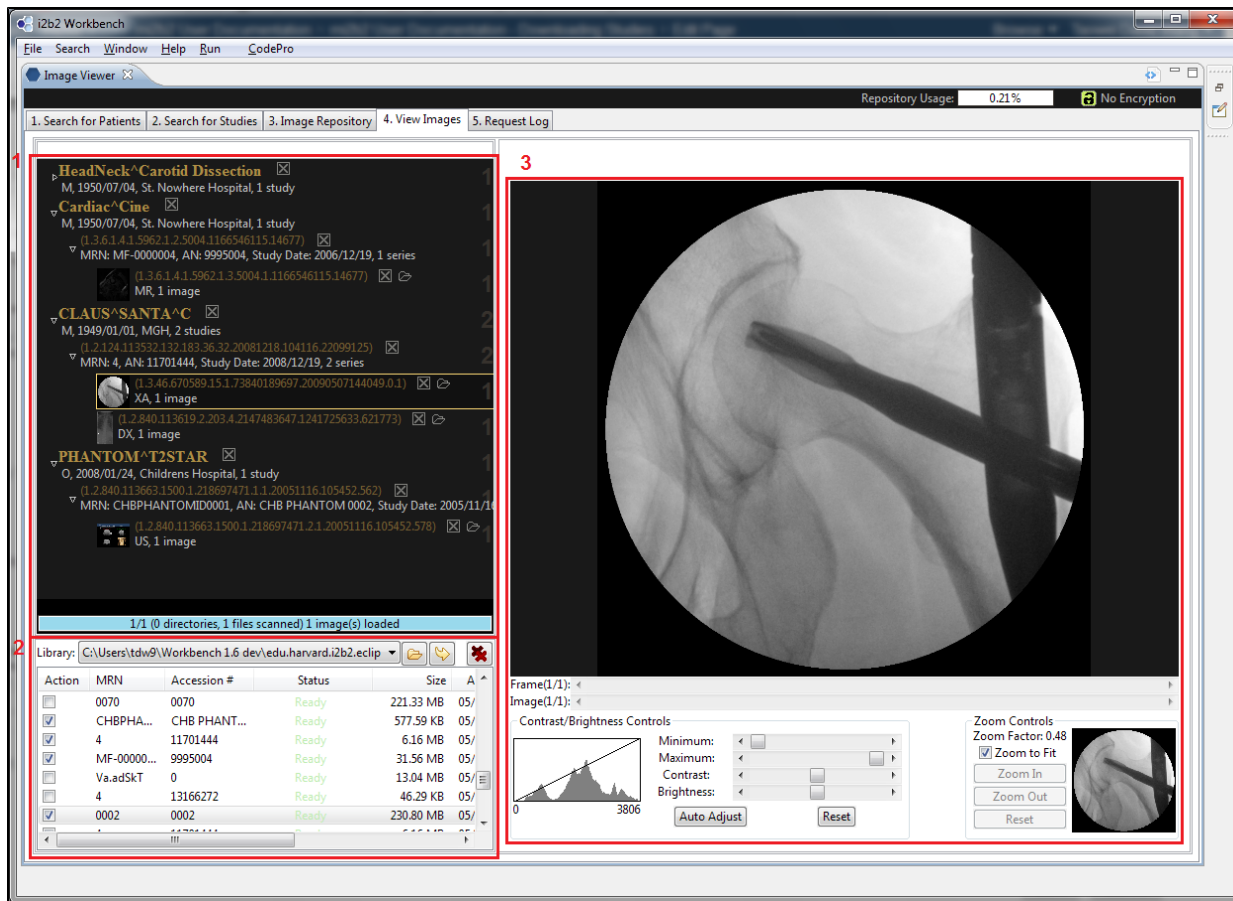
i2b2 Workbench

File Search Window Help Run CodePro

Image Viewer

Repository Usage: 0.21% No Encryption

1. Search for Patients 2. Search for Studies 3. Image Repository 4. View Images 5. Request Log

1

HeadNeck^Carotid Dissection
M, 1950/07/04, St. Nowhere Hospital, 1 study
Cardiac^Cine
M, 1950/07/04, St. Nowhere Hospital, 1 study
(1.3.6.1.4.1.5962.1.2.5004.1166546115.14677)
MRN: MF-0000004, AN: 9995004, Study Date: 2006/12/19, 1 series
(1.3.6.1.4.1.5962.1.3.5004.1.1166546115.14677)
MR, 1 image
CLAUS^SANTA^C
M, 1949/01/01, MGH, 2 studies
(1.2.124.113532.132.183.36.32.20081218.104116.22099125)
MRN: 4, AN: 11701444, Study Date: 2008/12/19, 2 series
(1.3.46.670589.15.1.73840189697.20090507144049.0.1)
XA, 1 image
(1.2.840.113619.2.203.4.2147483647.1241725633.621773)
DX, 1 image
PHANTOM^T2STAR
O, 2008/01/24, Childrens Hospital, 1 study
(1.2.840.113663.1500.1.218697471.1.1.20051116.105452.562)
MRN: CHBPHANTOMID0001, AN: CHB PHANTOM 0002, Study Date: 2005/11/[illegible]
(1.2.840.113663.1500.1.218697471.2.1.20051116.105452.578)
US, 1 image

1/1 (0 directories, 1 files scanned) 1 image(s) loaded

2

Library: C:\Users\tdw9\Workbench 1.6 dev\edu.harvard.i2b2.eclip

| Action | MRN | Accession # | Status | Size | A |
|---|---|---|---|---|---|
| | 0070 | 0070 | Ready | 221.33 MB | 05/ |
| ☑ | CHBPHA... | CHB PHANT... | Ready | 577.59 KB | 05/ |
| ☑ | 4 | 11701444 | Ready | 6.16 MB | 05/ |
| ☑ | MF-00000... | 9995004 | Ready | 31.56 MB | 05/ |
| | Va.adSkT | 0 | Ready | 13.04 MB | 05/ |
| | 4 | 13166272 | Ready | 46.29 KB | 05/ |
| ☑ | 0002 | 0002 | Ready | 230.80 MB | 05/ |

3

Frame(1/1):
Image(1/1):

Contrast/Brightness Controls
Minimum:
Maximum:
Contrast:
Brightness:
0 3806
Auto Adjust
Reset

Zoom Controls
Zoom Factor: 0.48
Zoom to Fit
Zoom In
Zoom Out
Reset